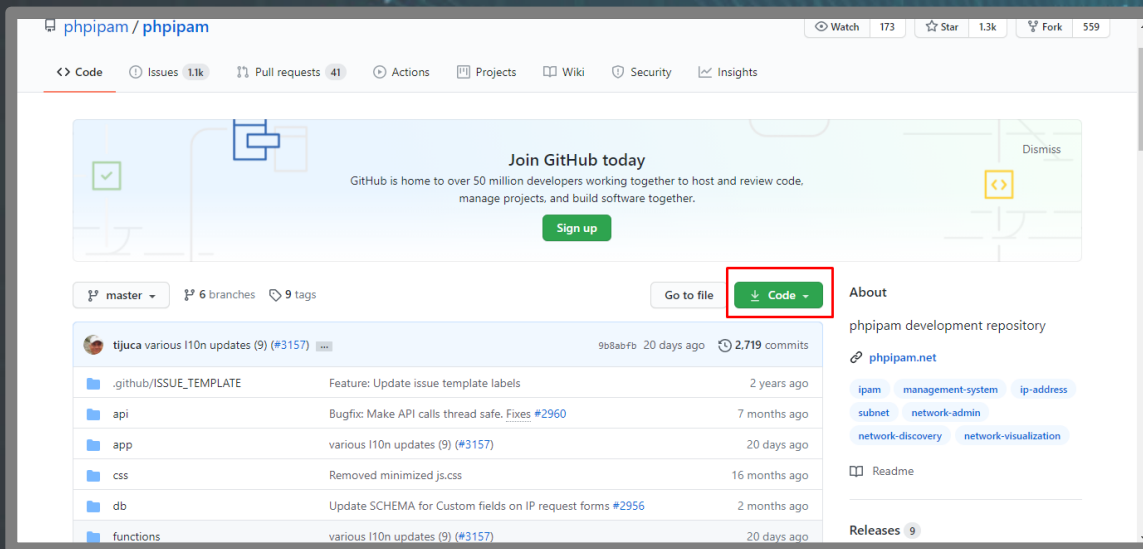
phpipam / phpipam

Watch 173 Star 1.3k Fork 559

<> Code Issues 1.1k Pull requests 41 Actions Projects Wiki Security Insights

Join GitHub today

GitHub is home to over 50 million developers working together to host and review code, manage projects, and build software together.

Sign up

Dismiss

master 6 branches 9 tags Go to file Code

tijuca various l10n updates (9) (#3157) ... 9b8abfb 20 days ago 2,719 commits

| | | |
|---|---|---|
| .github/ISSUE_TEMPLATE | Feature: Update issue template labels | 2 years ago |
| api | Bugfix: Make API calls thread safe. Fixes #2960 | 7 months ago |
| app | various l10n updates (9) (#3157) | 20 days ago |
| css | Removed minimized js.css | 16 months ago |
| db | Update SCHEMA for Custom fields on IP request forms #2956 | 2 months ago |
| functions | various l10n updates (9) (#3157) | 20 days ago |

About

phpipam development repository

phpipam.net

ipam management-system ip-address subnet network-admin network-discovery network-visualization

Readme

Releases 9